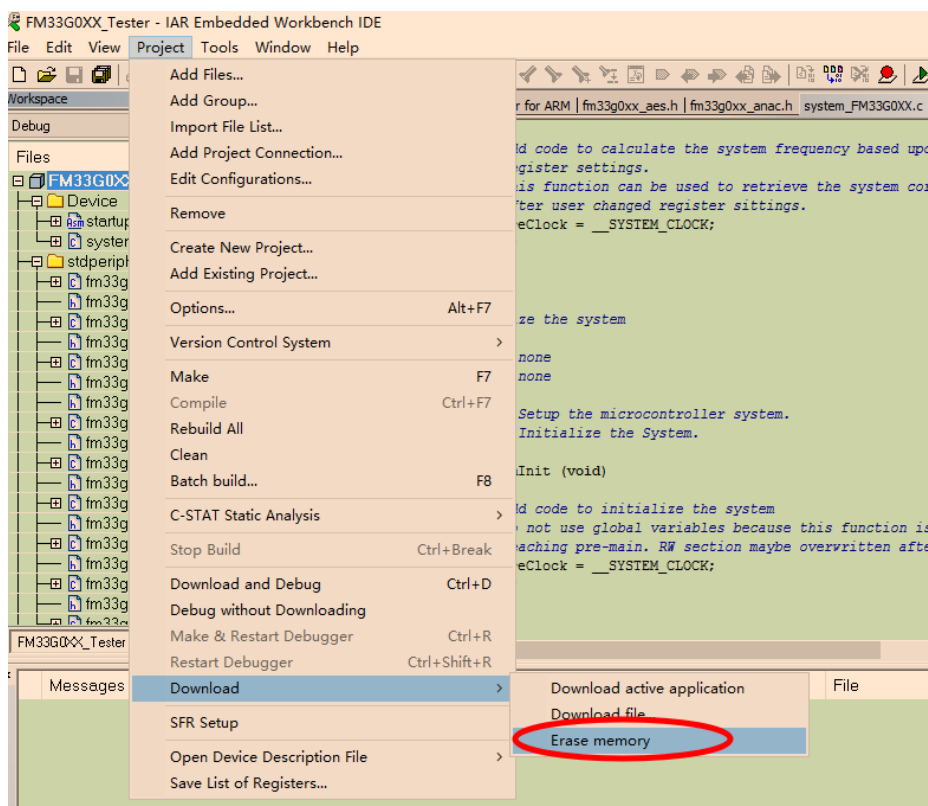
FM33G0XX_Tester - IAR Embedded Workbench IDE

File Edit View Project Tools Window Help

Workspace

Debug

Files

FM33G0XX
Device
startup
system
stdperiph
fm33g
fm33g
fm33g
fm33g
fm33g
fm33g
fm33g
fm33g
fm33g
fm33g
fm33g
fm33g
fm33g
fm33g
fm33g
fm33g
fm33g

FM33G0XX_Tester

Messages

Add Files...
Add Group...
Import File List...
Add Project Connection...
Edit Configurations...

Remove

Create New Project...
Add Existing Project...

Options... Alt+F7

Version Control System

Make F7
Compile Ctrl+F7
Rebuild All
Clean
Batch build... F8

C-STAT Static Analysis

Stop Build Ctrl+Break

Download and Debug Ctrl+D
Debug without Downloading
Make & Restart Debugger Ctrl+R
Restart Debugger Ctrl+Shift+R

Download

SFR Setup

Open Device Description File
Save List of Registers...

Download active application
Download file
Erase memory

File

r for ARM | fm33g0xx_aes.h | fm33g0xx_anac.h | system_FM33G0XX.c

ld code to calculate the system frequency based upo
egister settings.
his function can be used to retrieve the system co
fter user changed register sittings.
eClock = __SYSTEM_CLOCK;

ze the system

none
none

Setup the microcontroller system.
Initialize the System.

mInit (void)

ld code to initialize the system
 not use global variables because this function is
eaching pre-main. RW section maybe overwritten afte
eClock = __SYSTEM_CLOCK;